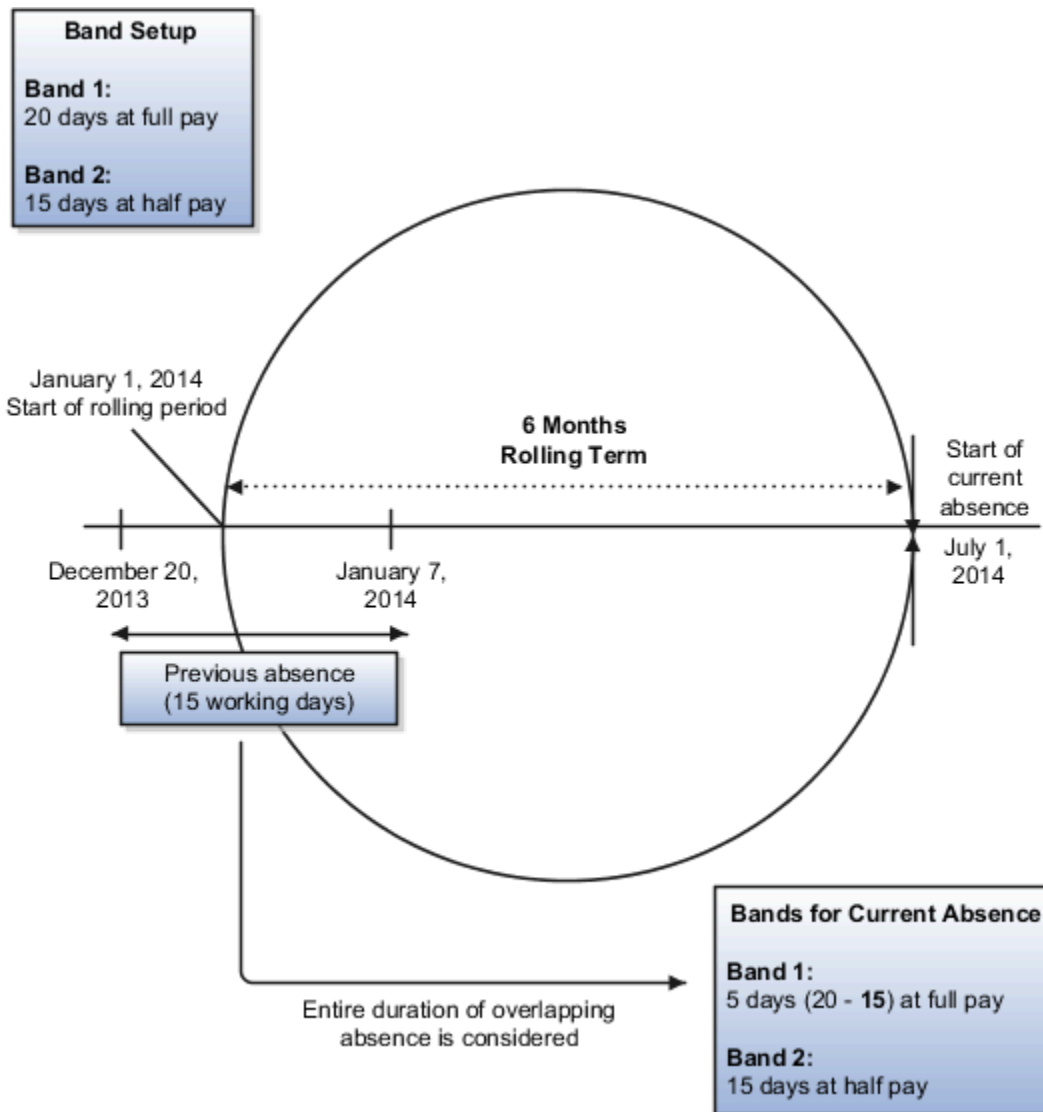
Band Setup

Band 1:
20 days at full pay

Band 2:
15 days at half pay

January 1, 2014
Start of rolling period

6 Months
Rolling Term

Start of current absence

December 20, 2013

January 7, 2014

July 1, 2014

Previous absence
(15 working days)

Entire duration of overlapping absence is considered

Bands for Current Absence

Band 1:
5 days (20 - 15) at full pay

Band 2:
15 days at half pay